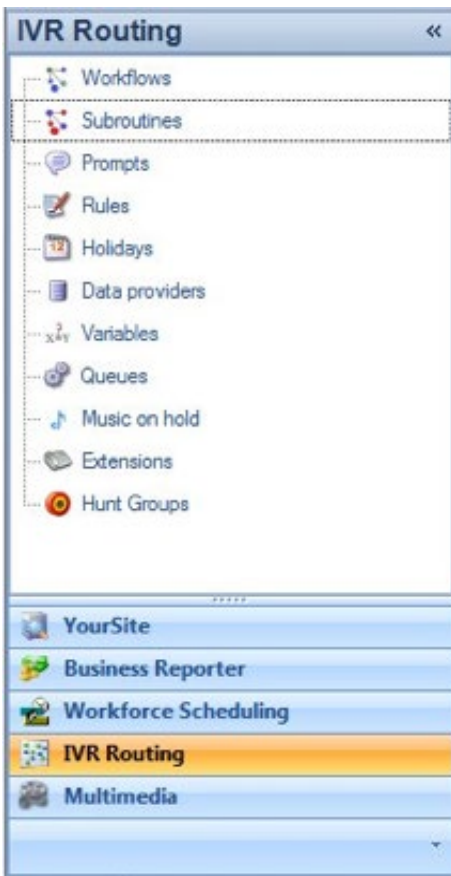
IVR Routing «

Workflows
Subroutines
Prompts
Rules
Holidays
Data providers
Variables
Queues
Music on hold
Extensions
Hunt Groups

YourSite
Business Reporter
Workforce Scheduling
IVR Routing
Multimedia